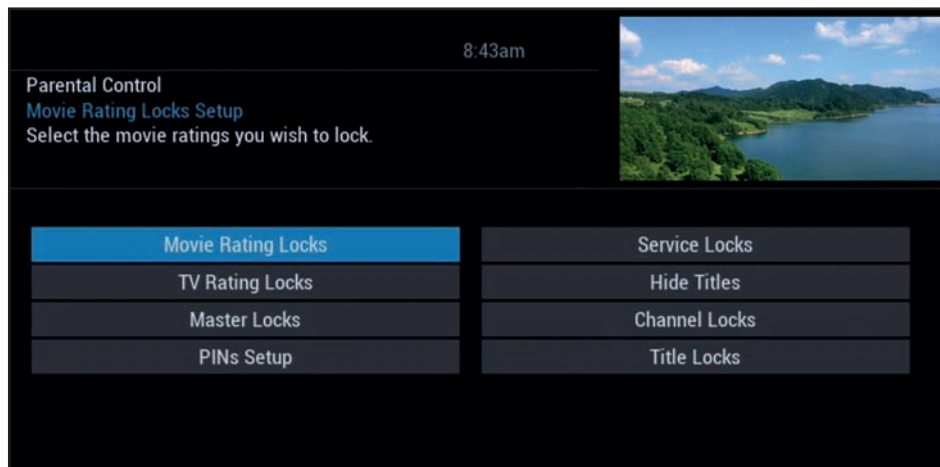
8:43am

Parental Control
Movie Rating Locks Setup
Select the movie ratings you wish to lock.

Movie Rating Locks
TV Rating Locks
Master Locks
PINs Setup

Service Locks
Hide Titles
Channel Locks
Title Locks